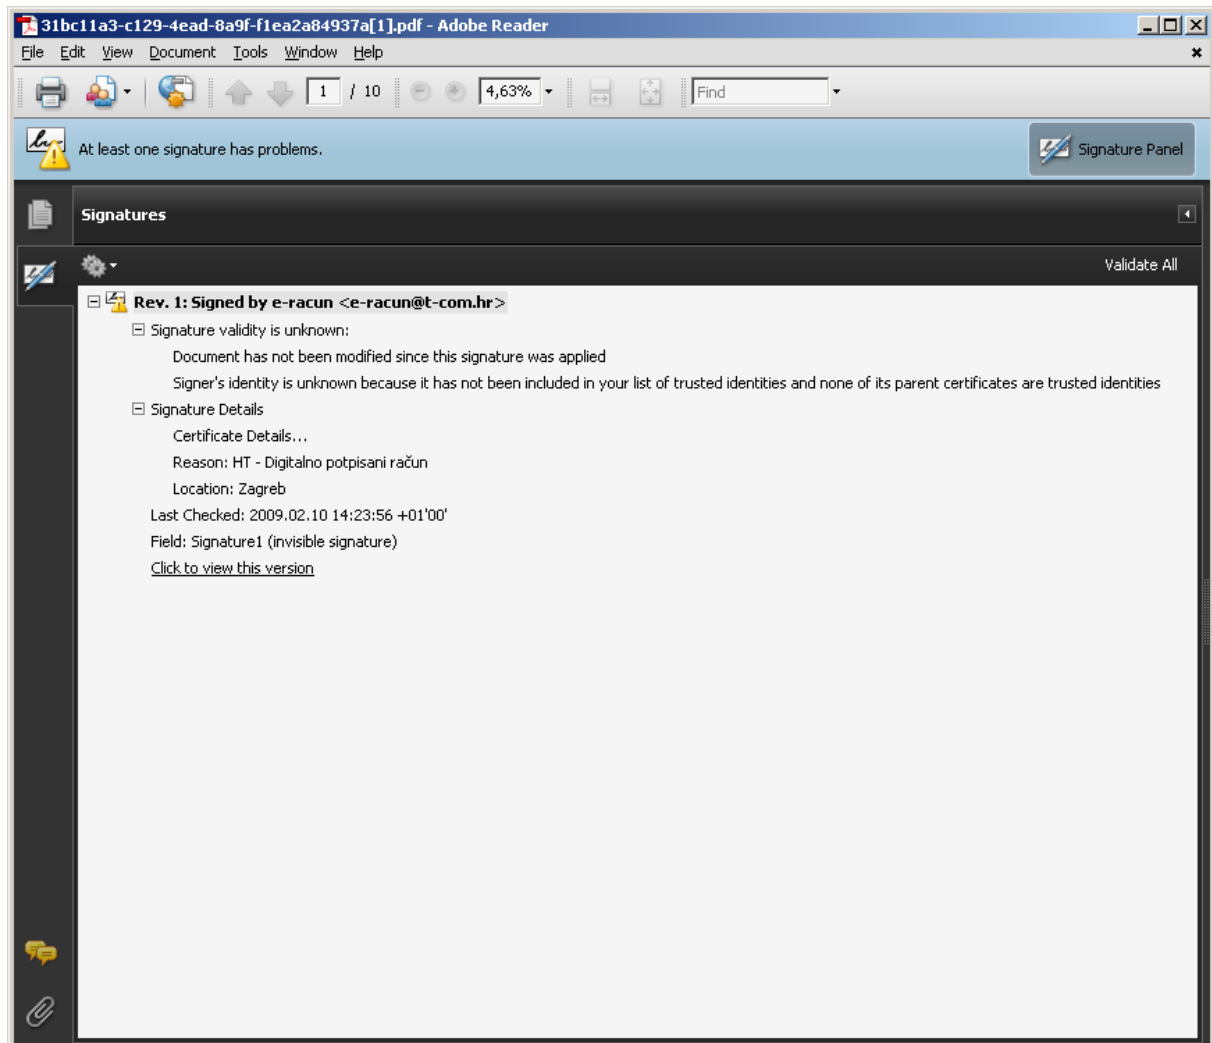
31bc11a3-c129-4ead-8a9f-f1ea2a84937a[1].pdf - Adobe Reader

File Edit View Document Tools Window Help

1 / 10 4,63% Find

At least one signature has problems.

Signature Panel

Signatures

Validate All

Rev. 1: Signed by e-racun <e-racun@t-com.hr>

Signature validity is unknown:

Document has not been modified since this signature was applied

Signer's identity is unknown because it has not been included in your list of trusted identities and none of its parent certificates are trusted identities

Signature Details

Certificate Details...

Reason: HT - Digitalno potpisani račun

Location: Zagreb

Last Checked: 2009.02.10 14:23:56 +01'00'

Field: Signature1 (invisible signature)

Click to view this version